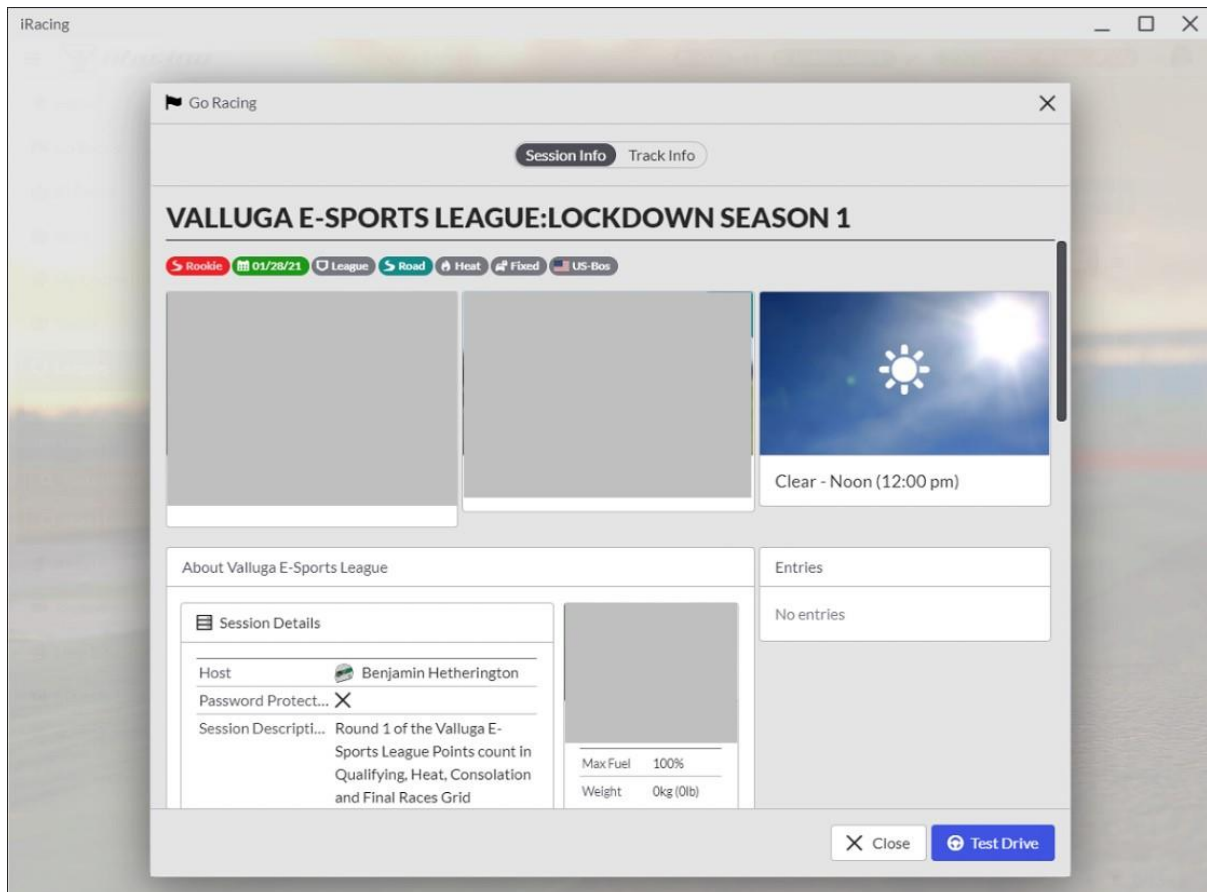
iRacing

Go Racing

Session Info Track Info

VALLUGA E-SPORTS LEAGUE:LOCKDOWN SEASON 1

Rookie 01/28/21 League Road Heat Fixed US-Bos

Clear - Noon (12:00 pm)

About Valluga E-Sports League

Session Details

| Host | Benjamin Hetherington |
|---|---|
| Password Protect... | X |
| Session Descripti... | Round 1 of the Valluga E-Sports League Points count in Qualifying, Heat, Consolation and Final Races Grid |

| Max Fuel | 100% |
|---|---|
| Weight | 0kg (0lb) |

Entries

No entries

Close Test Drive